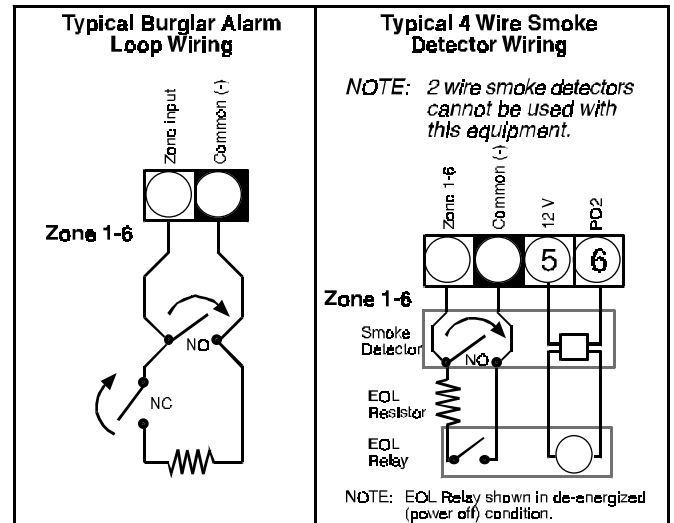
Typical Burglar Alarm Loop Wiring

Zone input
Common (-)

Zone 1-6

NO

NC

Typical 4 Wire Smoke Detector Wiring

NOTE: 2 wire smoke detectors cannot be used with this equipment.

Zone 1-6
Common (-)
12 V
PO2

5
6

Zone 1-6

Smoke Detector

NO

EOL Resistor

EOL Relay

NOTE: EOL Relay shown in de-energized (power off) condition.